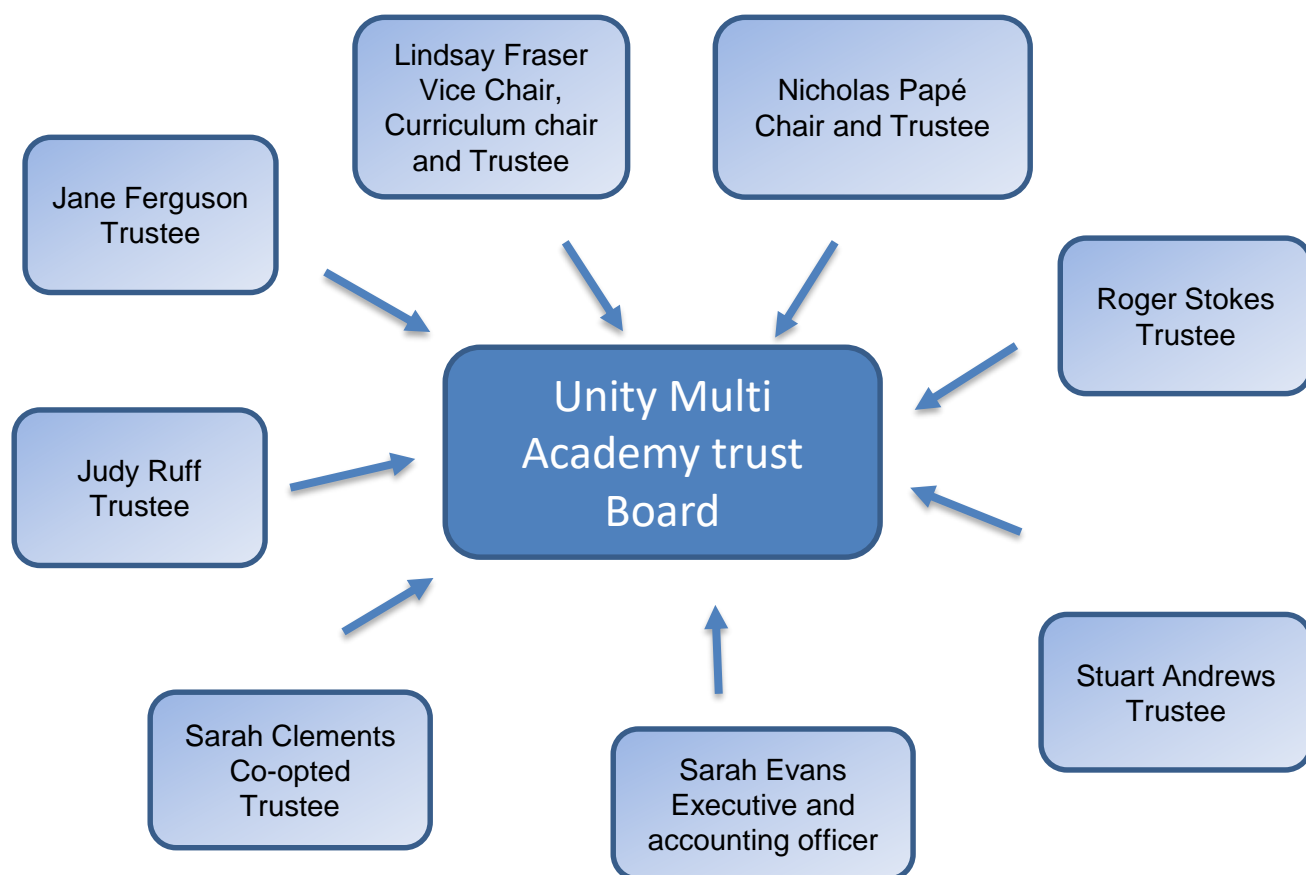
Lindsay Fraser Vice Chair, Curriculum chair and Trustee

Nicholas Papé Chair and Trustee

Jane Ferguson Trustee

Roger Stokes Trustee

Unity Multi Academy trust Board

Judy Ruff Trustee

Stuart Andrews Trustee

Sarah Clements Co-opted Trustee

Sarah Evans Executive and accounting officer